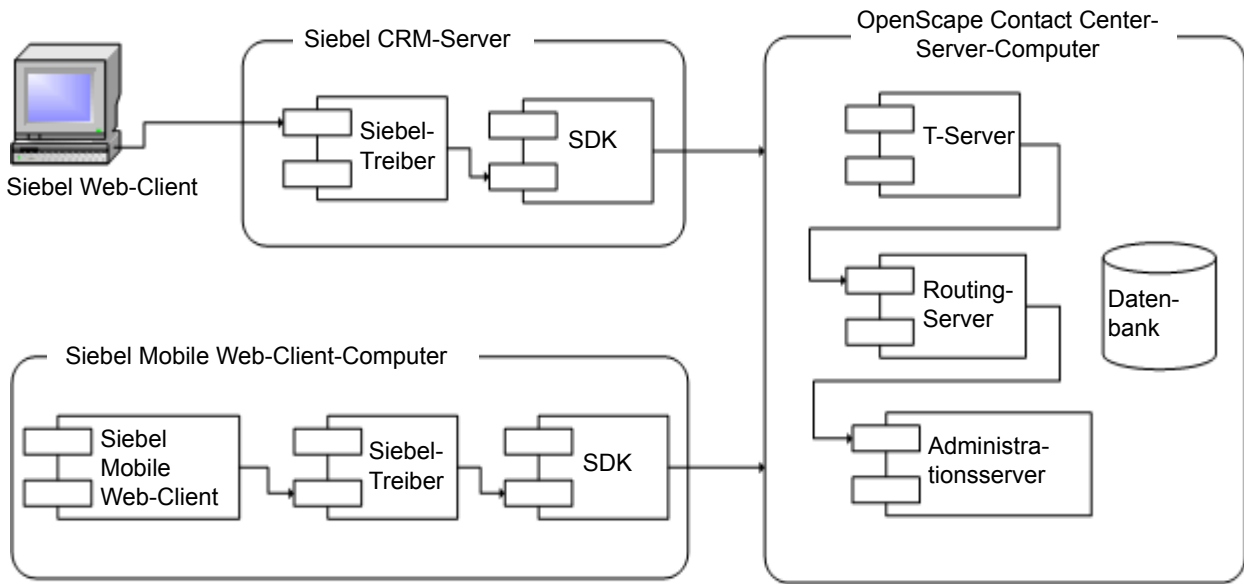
Siebel Web-Client

Siebel CRM-Server

Siebel-Treiber

SDK

OpenScape Contact Center-Server-Computer

T-Server

Routing-Server

Datenbank

Administrationsserver

Siebel Mobile Web-Client-Computer

Siebel Mobile Web-Client

Siebel-Treiber

SDK